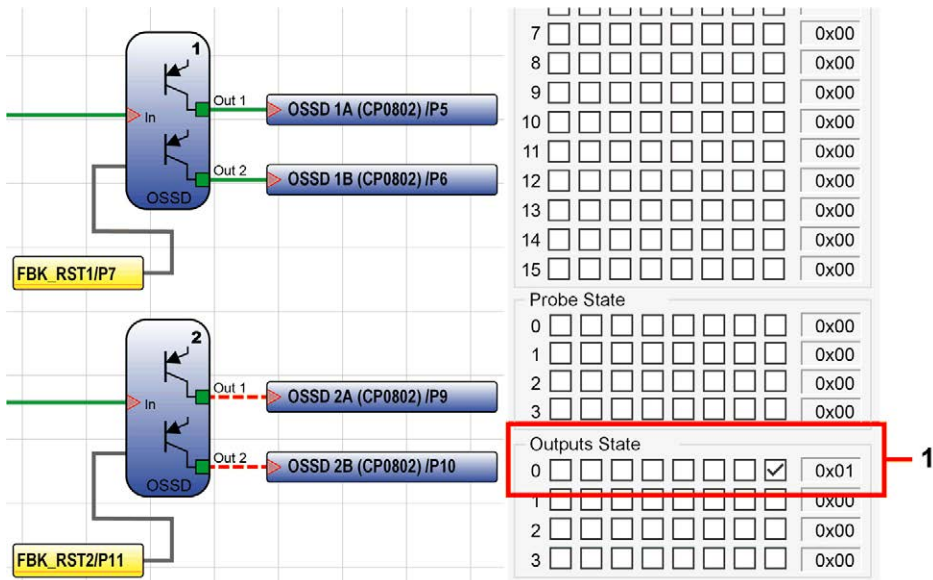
1
In
Out 1
Out 2
OSSD
OSSD 1A (CP0802) /P5
OSSD 1B (CP0802) /P6
FBK_RST1/P7

2
In
Out 1
Out 2
OSSD
OSSD 2A (CP0802) /P9
OSSD 2B (CP0802) /P10
FBK_RST2/P11

7 0x00
8 0x00
9 0x00
10 0x00
11 0x00
12 0x00
13 0x00
14 0x00
15 0x00

Probe State
0 0x00
1 0x00
2 0x00
3 0x00

Outputs State
0 0x01
1 0x00
2 0x00
3 0x00

1